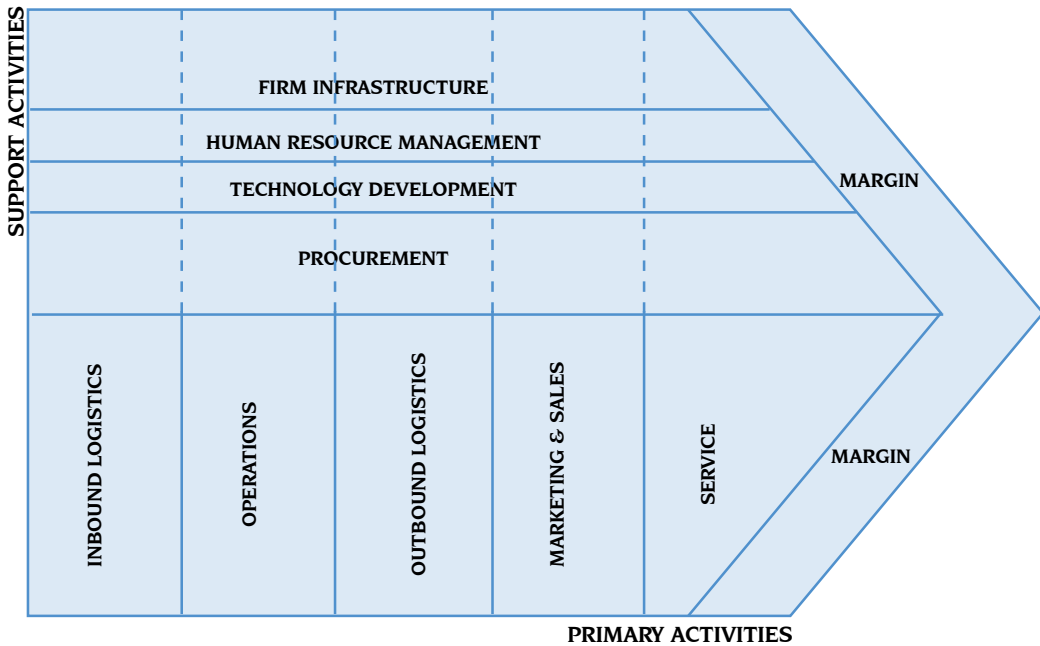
SUPPORT ACTIVITIES

FIRM INFRASTRUCTURE

HUMAN RESOURCE MANAGEMENT

TECHNOLOGY DEVELOPMENT

PROCUREMENT

MARGIN

INBOUND LOGISTICS

OPERATIONS

OUTBOUND LOGISTICS

MARKETING & SALES

SERVICE

MARGIN

PRIMARY ACTIVITIES